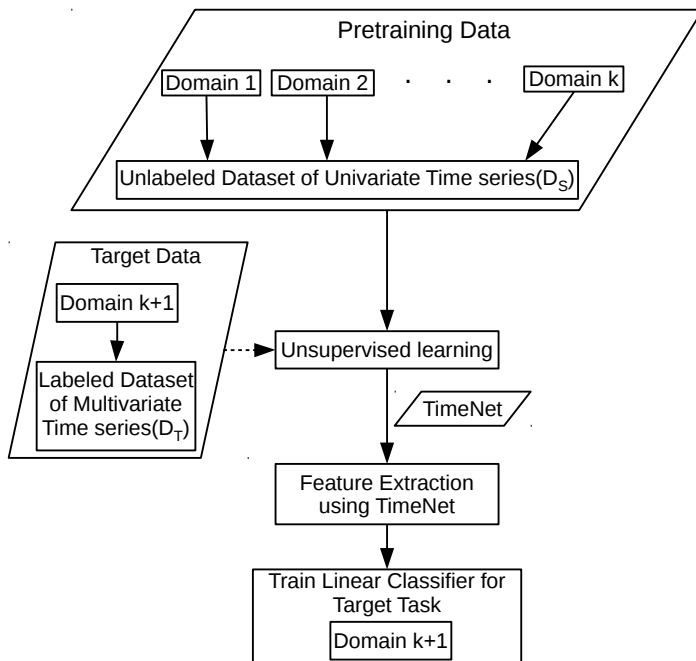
Pretraining Data

Domain 1

Domain 2

. . .

Domain k

Unlabeled Dataset of Univariate Time series($D_S$)

Target Data

Domain k+1

Labeled Dataset of Multivariate Time series($D_T$)

Unsupervised learning

TimeNet

Feature Extraction using TimeNet

Train Linear Classifier for Target Task

Domain k+1